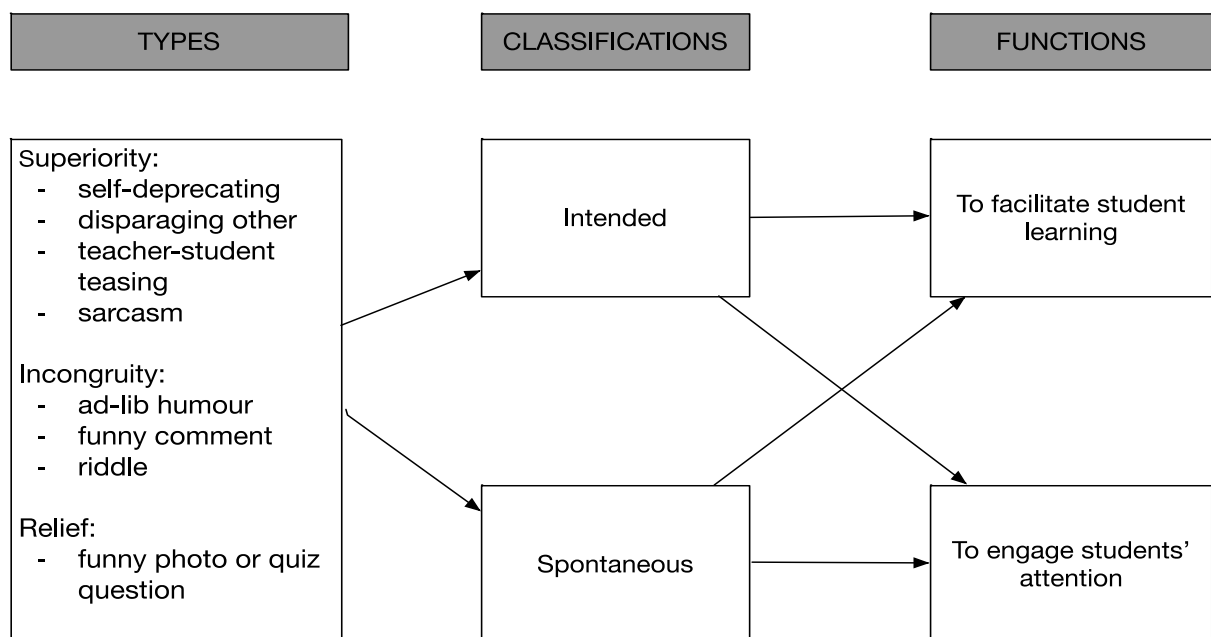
TYPES

CLASSIFICATIONS

FUNCTIONS

Superiority:
- self-deprecating
- disparaging other
- teacher-student teasing
- sarcasm

Incongruity:
- ad-lib humour
- funny comment
- riddle

Relief:
- funny photo or quiz question

Intended

Spontaneous

To facilitate student learning

To engage students' attention